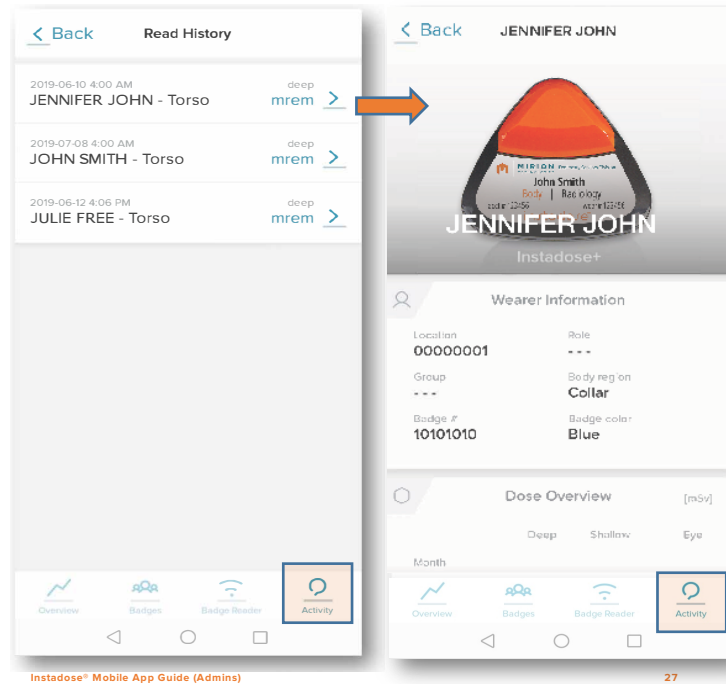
Back Read History

2019-06-10 4:00 AM
JENNIFER JOHN - Torso
deep
mrem

2019-07-08 4:00 AM
JOHN SMITH - Torso
deep
mrem

2019-06-12 4:06 PM
JULIE FREE - Torso
deep
mrem

Overview Badges Badge Reader Activity

Back JENNIFER JOHN

MIRION
John Smith
Body | Radiology
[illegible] 123456 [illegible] 123456

JENNIFER JOHN
Instadose+

Wearer Information

Location
00000001

Role
- - -

Group
- - -

Body region
Collar

Badge #
10101010

Badge color
Blue

Dose Overview [mSv]

Deep Shallow Eye

Month

Overview Badges Badge Reader Activity

Instadose® Mobile App Guide (Admins)

27